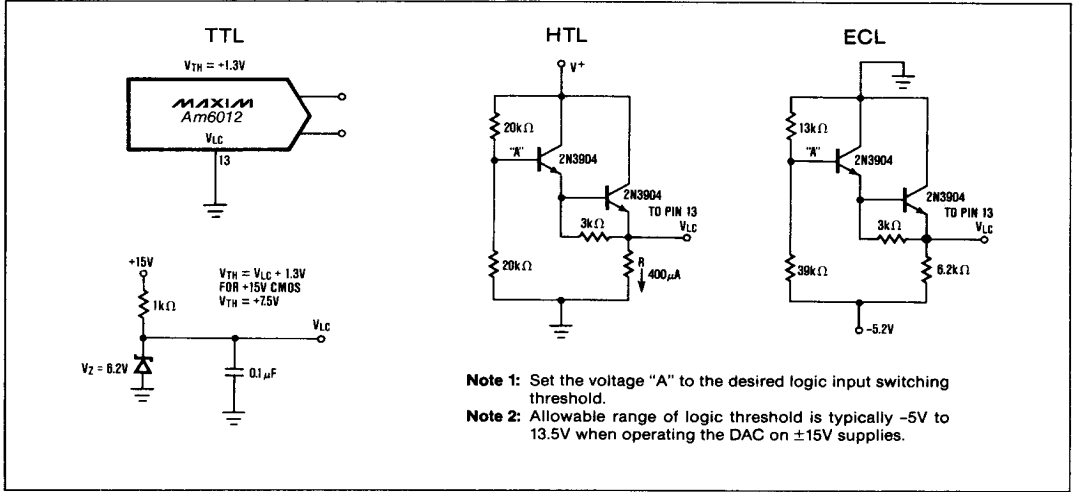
TTL

$V_{TH}$ = +1.3V

MAXIM
Am6012
$V_{LC}$
13

+15V
1kΩ
$V_Z$ = 6.2V
$V_{TH} = V_{LC}$ + 1.3V
FOR +15V CMOS
$V_{TH}$ = +7.5V
$V_{LC}$
0.1μF

HTL

V+
20kΩ
"A"
2N3904
2N3904
TO PIN 13
3kΩ
$V_{LC}$
20kΩ
R
400μA

ECL

13kΩ
"A"
2N3904
2N3904
TO PIN 13
3kΩ
$V_{LC}$
39kΩ
6.2kΩ
-5.2V

Note 1: Set the voltage "A" to the desired logic input switching threshold.
Note 2: Allowable range of logic threshold is typically -5V to 13.5V when operating the DAC on ±15V supplies.